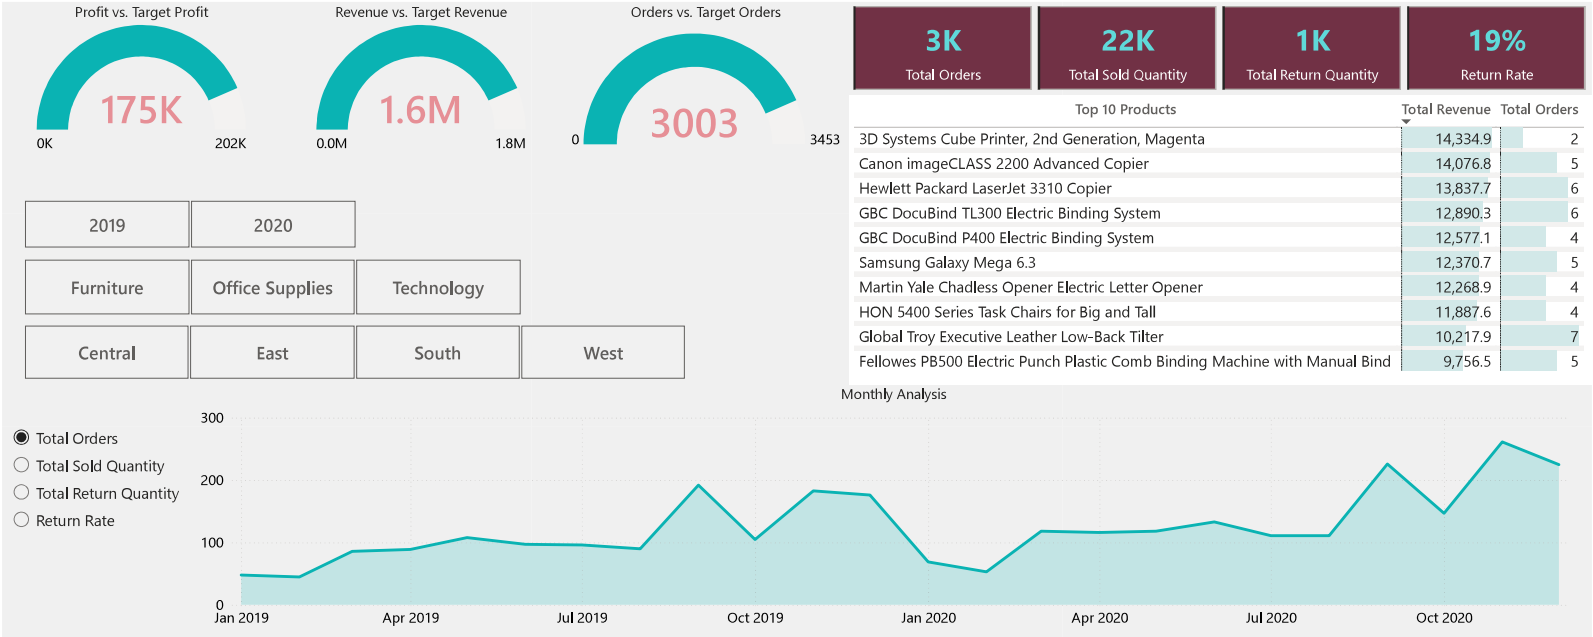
Profit vs. Target Profit

175K

0K 202K

Revenue vs. Target Revenue

1.6M

0.0M 1.8M

Orders vs. Target Orders

3003

0 3453

3K
Total Orders

22K
Total Sold Quantity

1K
Total Return Quantity

19%
Return Rate

| Top 10 Products | Total Revenue | Total Orders |
|---|---|---|
| 3D Systems Cube Printer, 2nd Generation, Magenta | 14,334.9 | 2 |
| Canon imageCLASS 2200 Advanced Copier | 14,076.8 | 5 |
| Hewlett Packard LaserJet 3310 Copier | 13,837.7 | 6 |
| GBC DocuBind TL300 Electric Binding System | 12,890.3 | 6 |
| GBC DocuBind P400 Electric Binding System | 12,577.1 | 4 |
| Samsung Galaxy Mega 6.3 | 12,370.7 | 5 |
| Martin Yale Chadless Opener Electric Letter Opener | 12,268.9 | 4 |
| HON 5400 Series Task Chairs for Big and Tall | 11,887.6 | 4 |
| Global Troy Executive Leather Low-Back Tilter | 10,217.9 | 7 |
| Fellowes PB500 Electric Punch Plastic Comb Binding Machine with Manual Bind | 9,756.5 | 5 |

2019 2020

Furniture Office Supplies Technology

Central East South West

Monthly Analysis

Total Orders
Total Sold Quantity
Total Return Quantity
Return Rate

300
200
100
0

Jan 2019 Apr 2019 Jul 2019 Oct 2019 Jan 2020 Apr 2020 Jul 2020 Oct 2020